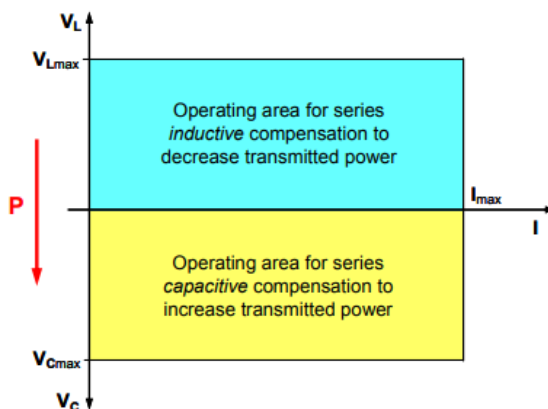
$V_L$

$V_{Lmax}$

Operating area for series *inductive* compensation to decrease transmitted power

P

$I_{max}$

I

Operating area for series *capacitive* compensation to increase transmitted power

$V_{Cmax}$

$V_C$